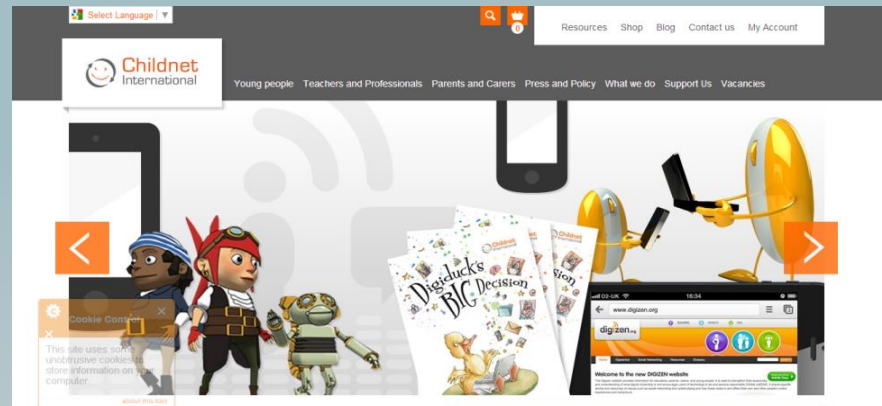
Select Language

0

Resources Shop Blog Contact us My Account

Childnet International

Young people Teachers and Professionals Parents and Carers Press and Policy What we do Support Us Vacancies

Childnet

Digiduck's BIG Decision

02-UK 16:34

www.digizen.org

digizen.org

Welcome to the new DIGIZEN website

Cookie Control

This site uses some unobtrusive cookies to store information on your computer.

about this tool